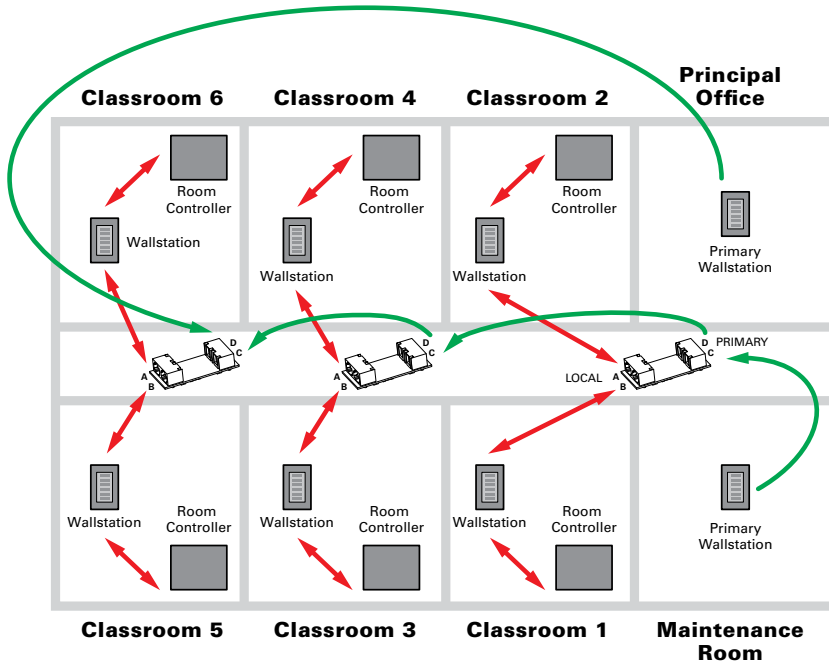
Principal Office

Classroom 6

Classroom 4

Classroom 2

Room Controller

Wallstation

Room Controller

Wallstation

Room Controller

Wallstation

Primary Wallstation

D C A B

D C A B

D C PRIMARY LOCAL A B

Wallstation

Room Controller

Wallstation

Room Controller

Wallstation

Room Controller

Primary Wallstation

Classroom 5

Classroom 3

Classroom 1

Maintenance Room